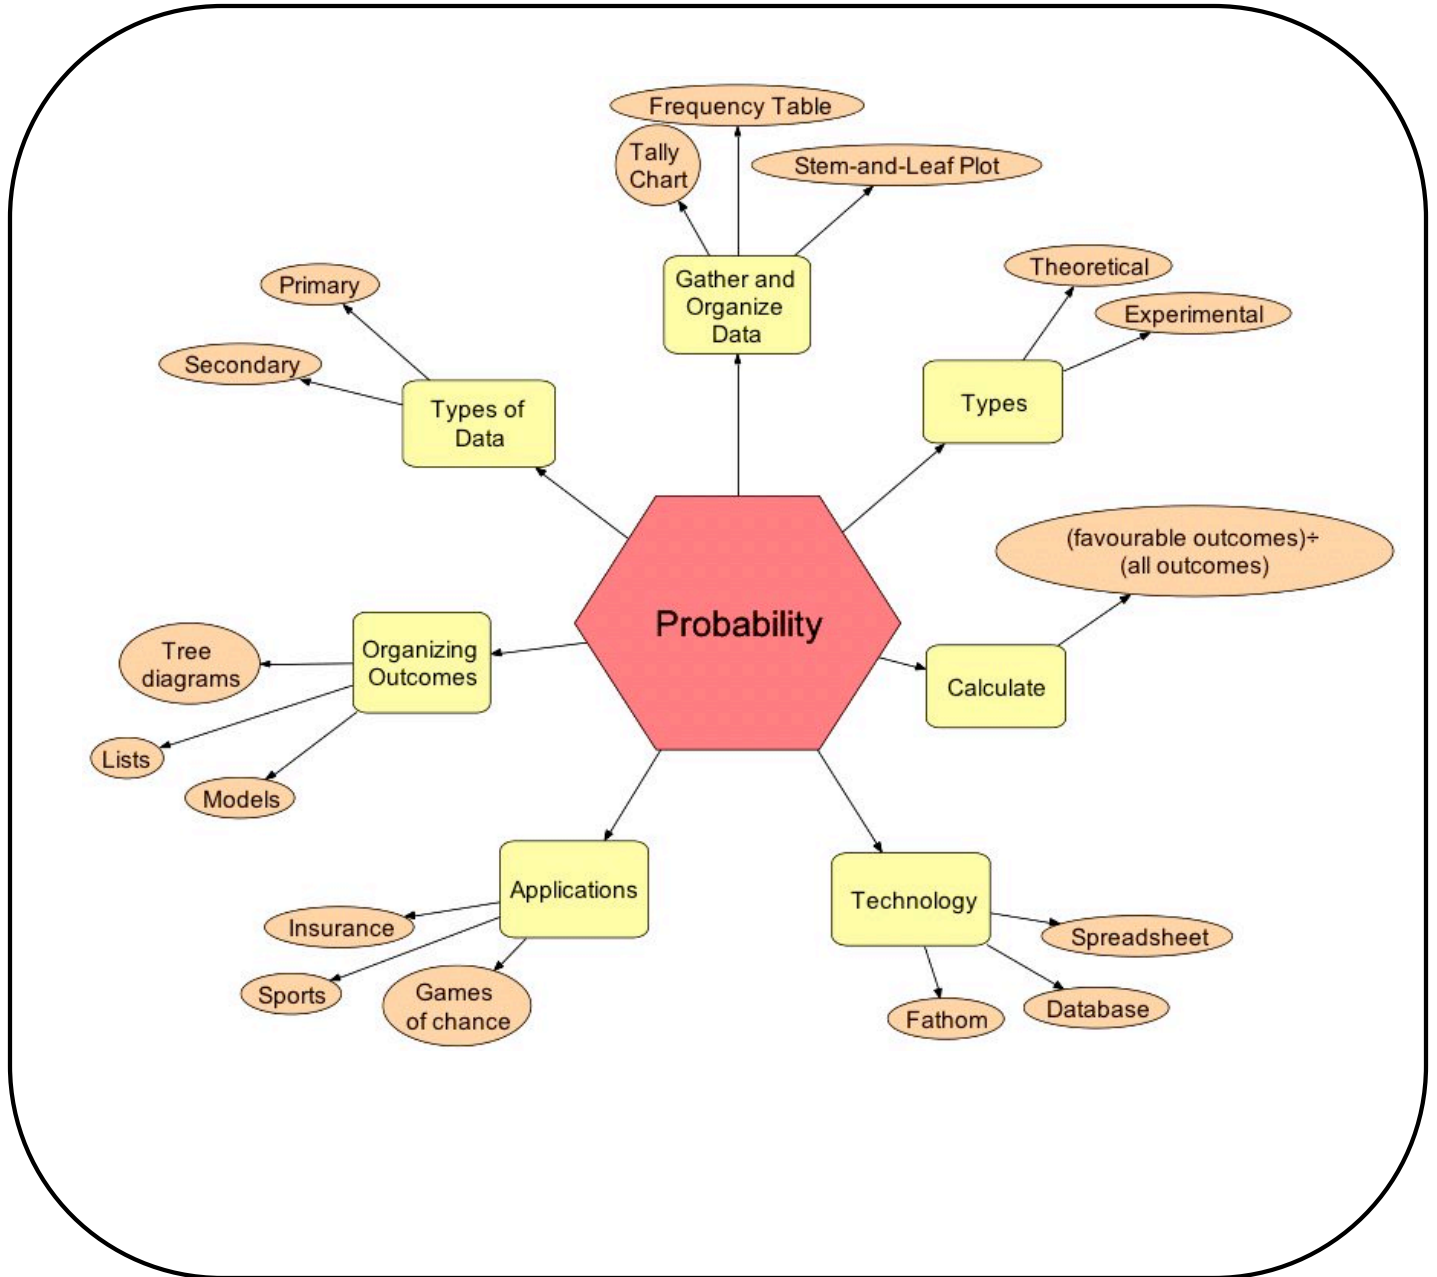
Frequency Table

Tally Chart

Stem-and-Leaf Plot

Gather and Organize Data

Primary

Secondary

Types of Data

Theoretical

Experimental

Types

(favourable outcomes)÷ (all outcomes)

Probability

Organizing Outcomes

Tree diagrams

Lists

Models

Calculate

Applications

Insurance

Sports

Games of chance

Technology

Spreadsheet

Fathom

Database